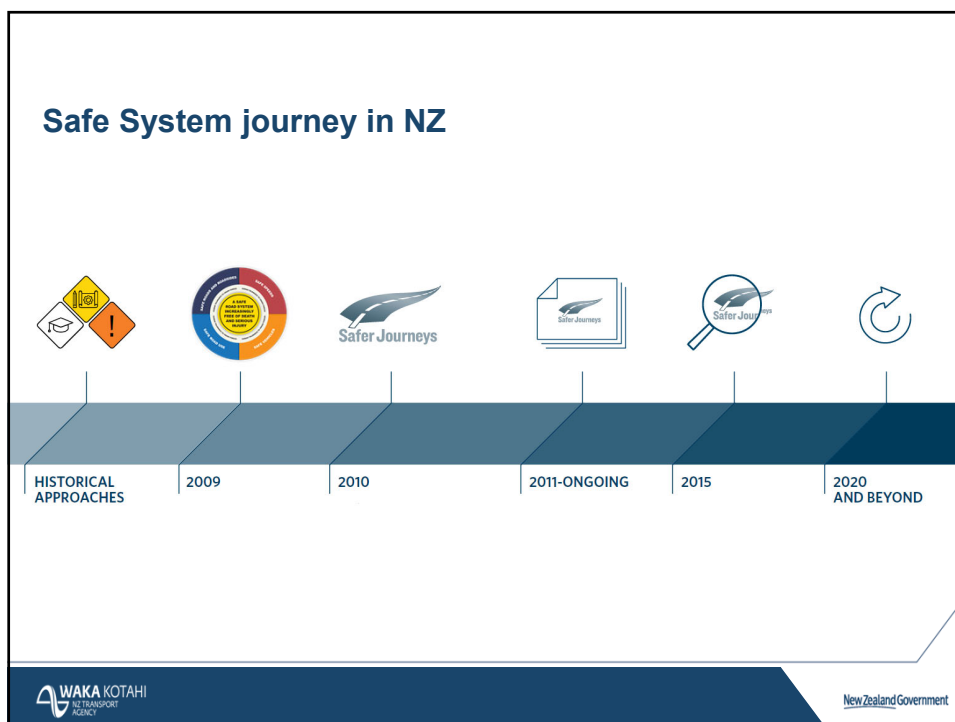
Safe System journey in NZ

A SAFE ROAD SYSTEM INCREASINGLY FREE OF DEATH AND SERIOUS INJURY

Safer Journeys

Safer Journeys

Safer Journeys

HISTORICAL APPROACHES

2009

2010

2011-ONGOING

2015

2020 AND BEYOND

WAKA KOTAHI NZ TRANSPORT AGENCY

New Zealand Government